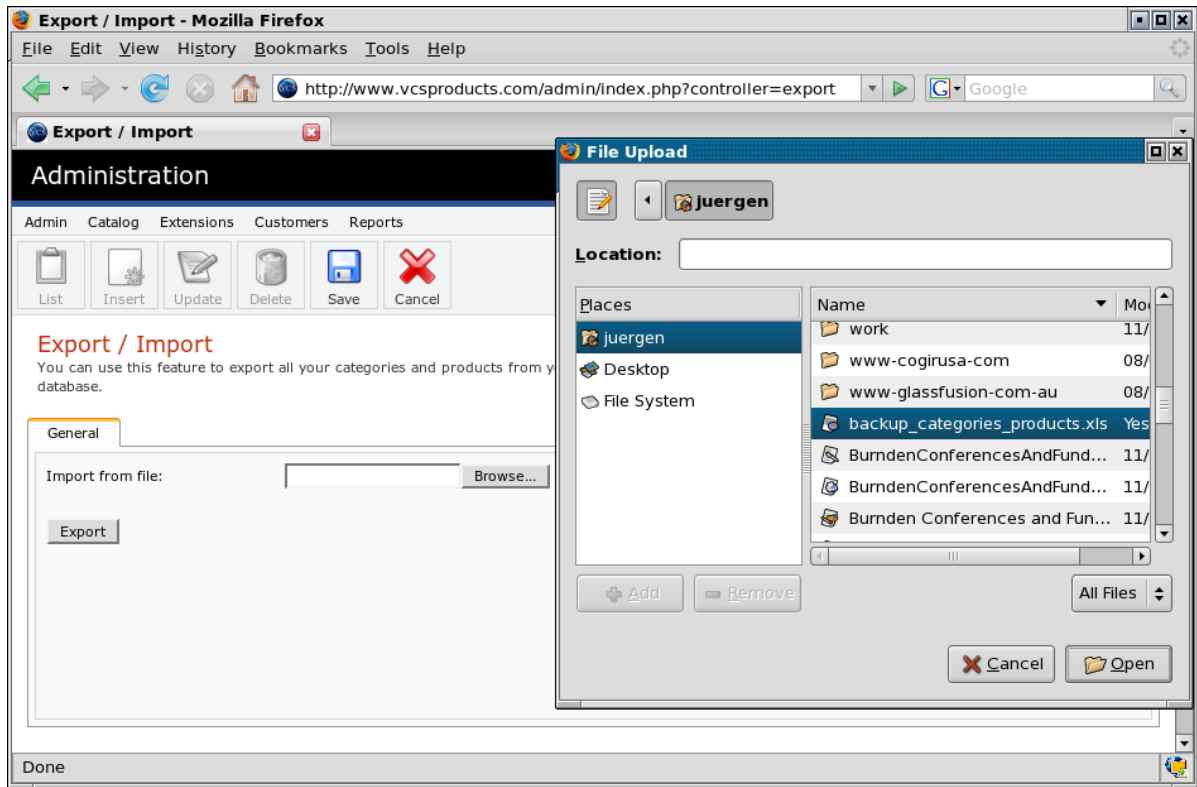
Export / Import - Mozilla Firefox

File Edit View History Bookmarks Tools Help

http://www.vcsproducts.com/admin/index.php?controller=export

Google

Export / Import

Administration

Admin Catalog Extensions Customers Reports

List Insert Update Delete Save Cancel

Export / Import

You can use this feature to export all your categories and products from y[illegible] database.

General

Import from file: Browse...

Export

File Upload

juergen

Location:

Places

juergen
Desktop
File System

| Name | Mo |
|---|---|
| work | 11/ |
| www-cogirusa-com | 08/ |
| www-glassfusion-com-au | 08/ |
| backup_categories_products.xls | Yes |
| BurndenConferencesAndFund... | 11/ |
| BurndenConferencesAndFund... | 11/ |
| Burnden Conferences and Fun... | 11/ |

Add Remove

All Files

Cancel Open

Done